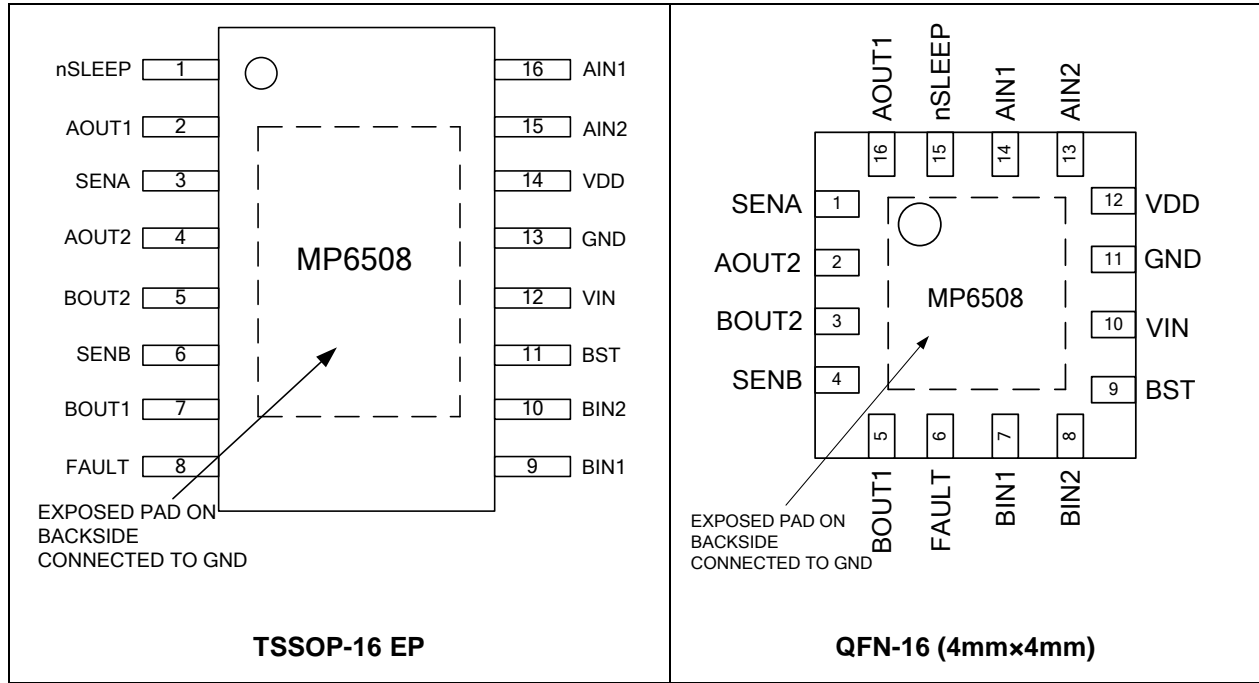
nSLEEP 1
AOUT1 2
SENA 3
AOUT2 4
BOUT2 5
SENB 6
BOUT1 7
FAULT 8

16 AIN1
15 AIN2
14 VDD
13 GND
12 VIN
11 BST
10 BIN2
9 BIN1

MP6508

EXPOSED PAD ON BACKSIDE CONNECTED TO GND

TSSOP-16 EP

AOUT1 nSLEEP AIN1 AIN2
16 15 14 13

SENA 1
AOUT2 2
BOUT2 3
SENB 4

12 VDD
11 GND
10 VIN
9 BST

MP6508

5 6 7 8
BOUT1 FAULT BIN1 BIN2

EXPOSED PAD ON BACKSIDE CONNECTED TO GND

QFN-16 (4mm×4mm)